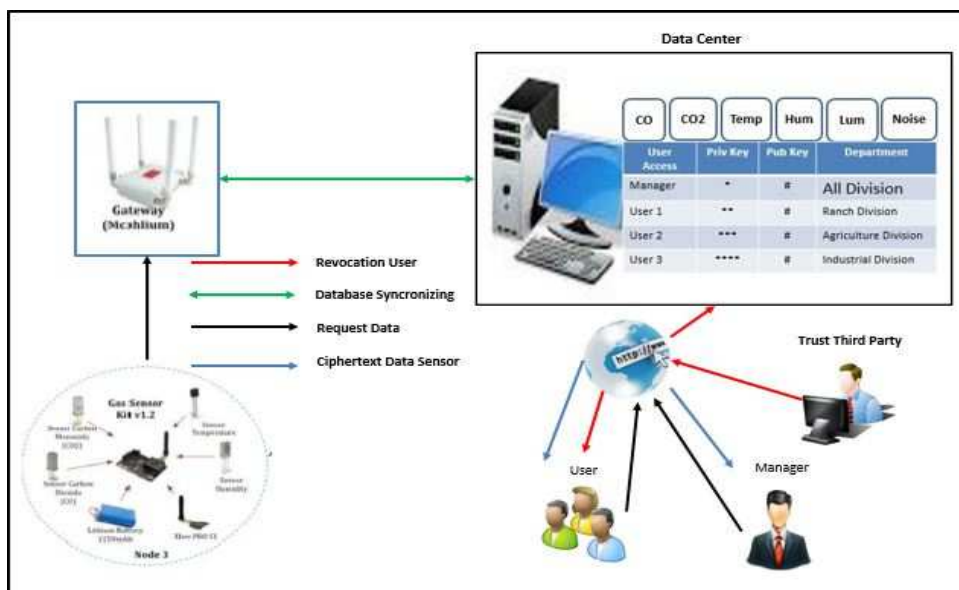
Data Center

CO CO2 Temp Hum Lum Noise

| User Access | Priv Key | Pub Key | Department |
|---|---|---|---|
| Manager | * | # | All Division |
| User 1 | ** | # | Ranch Division |
| User 2 | *** | # | Agriculture Division |
| User 3 | **** | # | Industrial Division |

Gateway (Meshlium)

Revocation User

Database Syncronizing

Request Data

Ciphertext Data Sensor

Gas Sensor Kit v1.2

Sensor Carbon Monoxide (CO)

Sensor Carbon Dioxide (CO2)

Sensor Temperature

Sensor Humidity

Lithium Battery (1150mAh)

Xbee PRO S1

Node 3

http://www

Trust Third Party

User

Manager